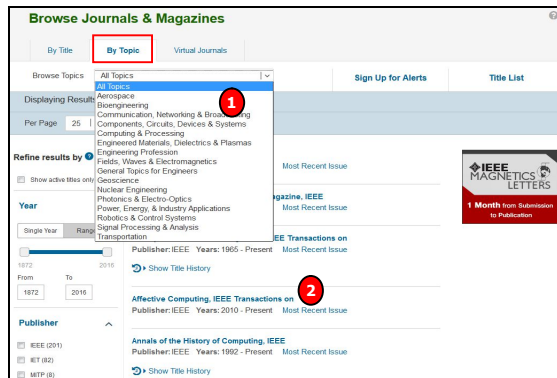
Browse Journals & Magazines

By Title
By Topic
Virtual Journals

Browse Topics
All Topics
Sign Up for Alerts
Title List

All Topics
Aerospace
Bioengineering
Communication, Networking & Broadcasting
Components, Circuits, Devices & Systems
Computing & Processing
Engineered Materials, Dielectrics & Plasmas
Engineering Profession
Fields, Waves & Electromagnetics
General Topics for Engineers
Geoscience
Nuclear Engineering
Photonics & Electro-Optics
Power, Energy, & Industry Applications
Robotics & Control Systems
Signal Processing & Analysis
Transportation

1

Displaying Results

Per Page 25

Refine results by

Show active titles only

Year

Single Year
Range

1872
2016

From
To
1872
2016

Publisher

IEEE (201)
IET (82)
MITP (8)

Most Recent Issue

agazine, IEEE
Most Recent Issue

EE Transactions on
Publisher: IEEE Years: 1965 - Present Most Recent Issue

Show Title History

Affective Computing, IEEE Transactions on
2
Publisher: IEEE Years: 2010 - Present Most Recent Issue

Annals of the History of Computing, IEEE
Publisher: IEEE Years: 1992 - Present Most Recent Issue

Show Title History

IEEE MAGNETICS LETTERS
1 Month from Submission to Publication